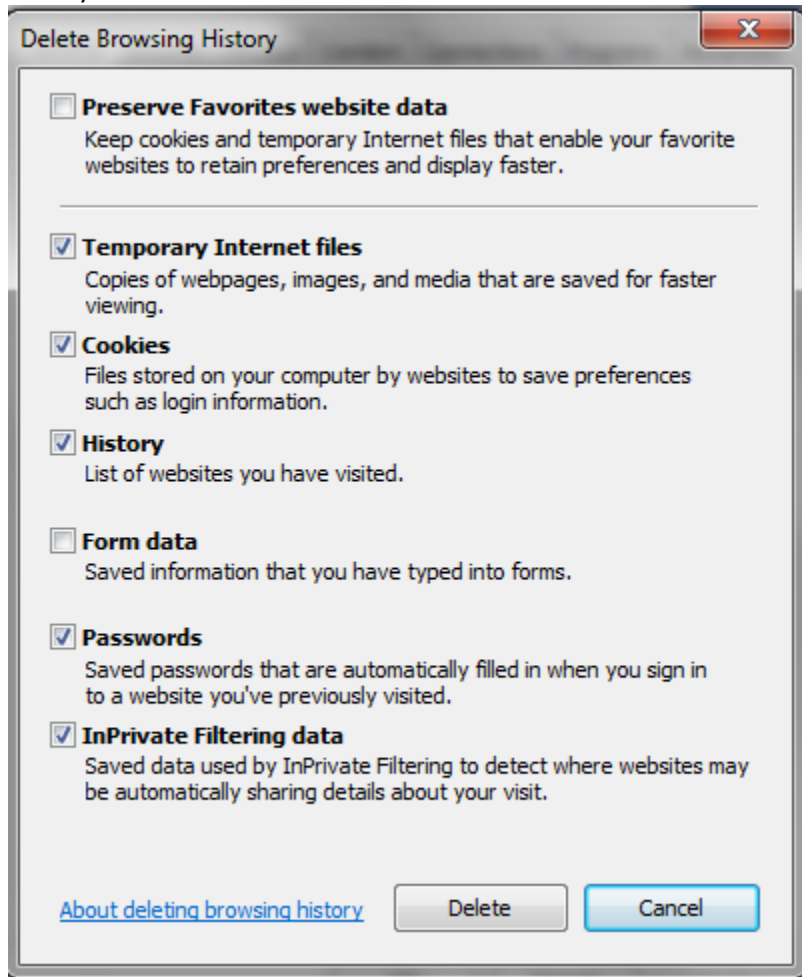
Delete Browsing History

Preserve Favorites website data
Keep cookies and temporary Internet files that enable your favorite websites to retain preferences and display faster.

Temporary Internet files
Copies of webpages, images, and media that are saved for faster viewing.

Cookies
Files stored on your computer by websites to save preferences such as login information.

History
List of websites you have visited.

Form data
Saved information that you have typed into forms.

Passwords
Saved passwords that are automatically filled in when you sign in to a website you've previously visited.

InPrivate Filtering data
Saved data used by InPrivate Filtering to detect where websites may be automatically sharing details about your visit.

About deleting browsing history

Delete

Cancel